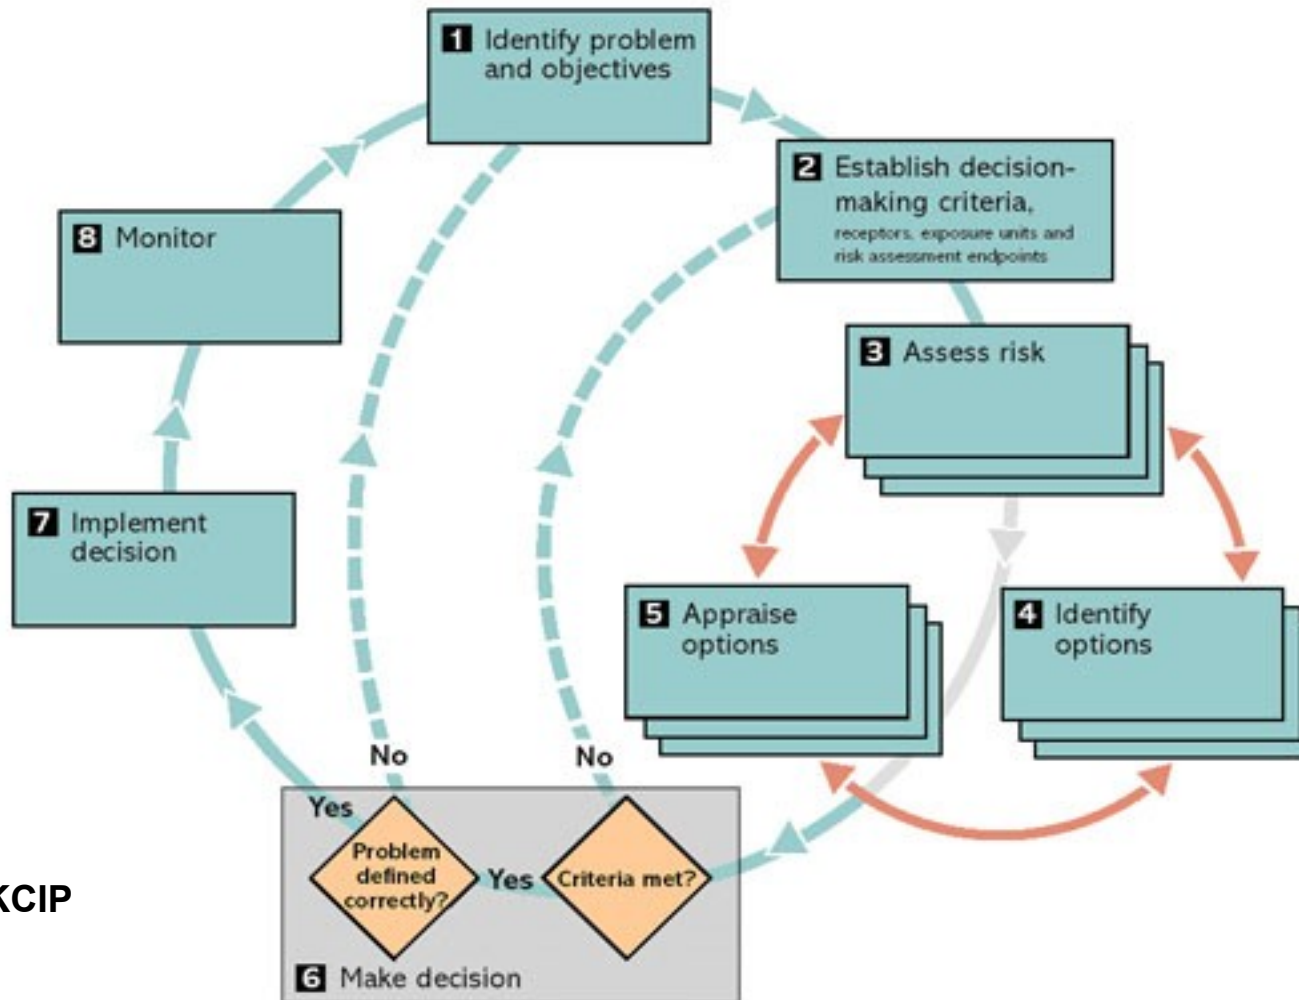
1 Identify problem and objectives

2 Establish decision-making criteria, receptors, exposure units and risk assessment endpoints

8 Monitor

3 Assess risk

7 Implement decision

5 Appraise options

4 Identify options

No

No

Yes

Problem defined correctly?

Yes

Criteria met?

KCIP

6 Make decision